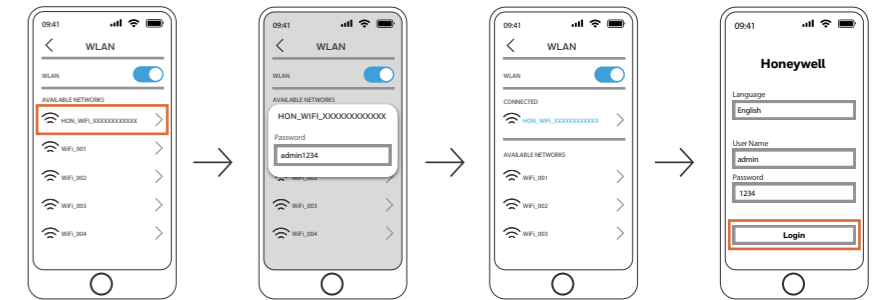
09:41
WLAN
WLAN
AVAILABLE NETWORKS
HON_WIFI_XXXXXXXXXXXX
WiFi_001
WiFi_002
WiFi_003
WiFi_004

09:41
WLAN
WLAN
AVAILABLE NETWORKS
HON_WIFI_XXXXXXXXXXXX
Password
admin1234
WiFi_002
WiFi_003
WiFi_004

09:41
WLAN
WLAN
CONNECTED
HON_WIFI_XXXXXXXXXXXX
AVAILABLE NETWORKS
WiFi_001
WiFi_002
WiFi_003

09:41
Honeywell
Language
English
User Name
admin
Password
1234
Login